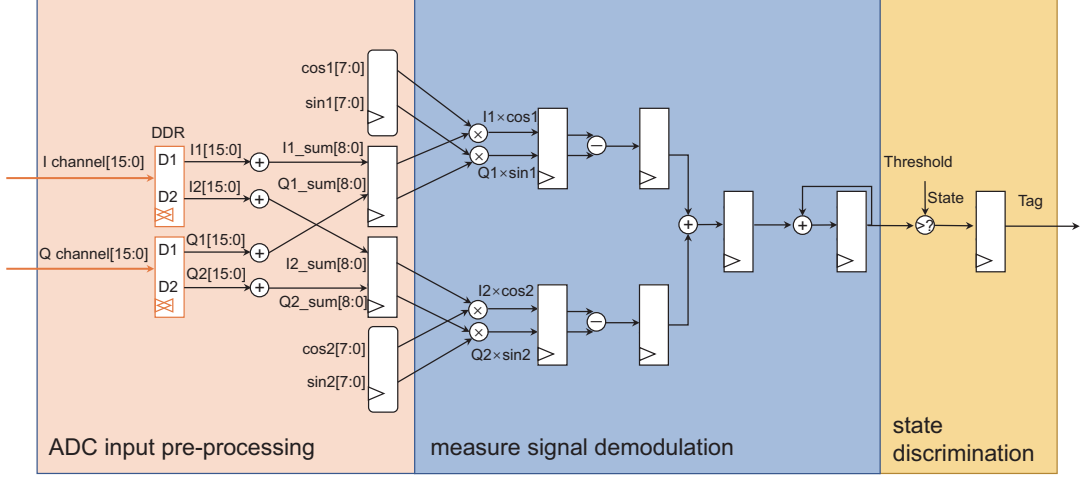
cos1[7:0]
sin1[7:0]
DDR
I channel[15:0]
D1
D2
I1[15:0]
I2[15:0]
I1_sum[8:0]
Q1_sum[8:0]
I1×cos1
Q1×sin1
Threshold
State
Tag
Q channel[15:0]
D1
D2
Q1[15:0]
Q2[15:0]
I2_sum[8:0]
Q2_sum[8:0]
I2×cos2
Q2×sin2
cos2[7:0]
sin2[7:0]
ADC input pre-processing
measure signal demodulation
state discrimination